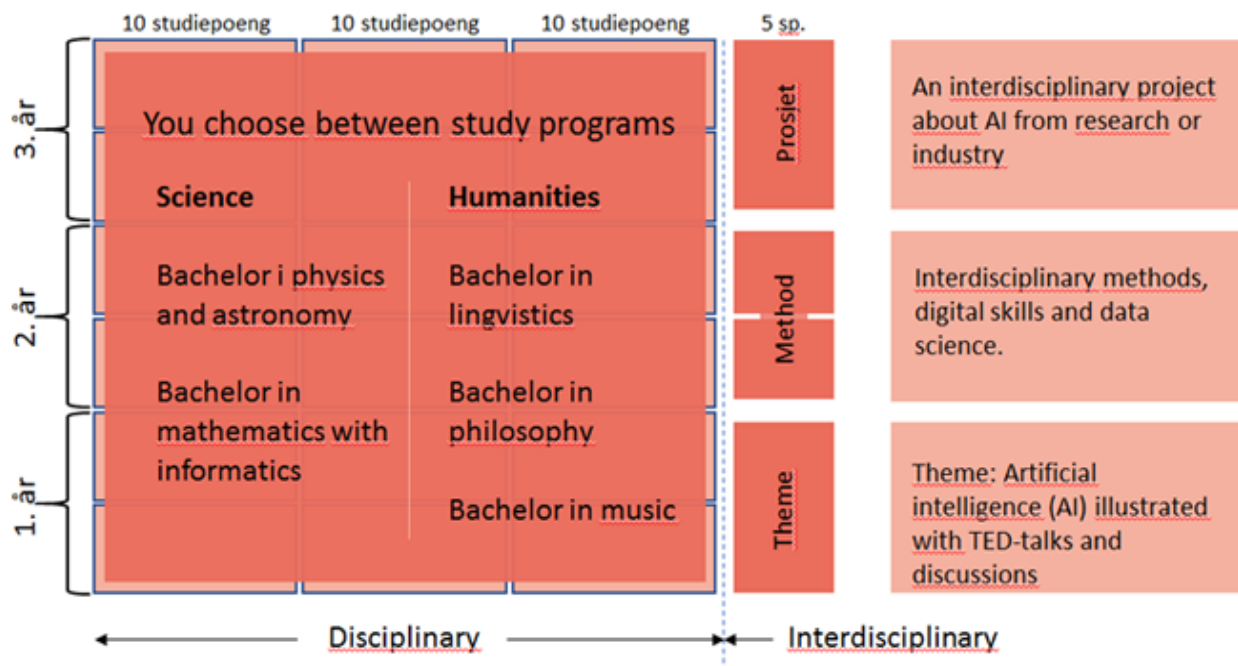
10 studiepoeng | 10 studiepoeng | 10 studiepoeng | 5 sp.

3. år

2. år

1. år

You choose between study programs

Science

Bachelor i physics and astronomy

Bachelor in mathematics with informatics

Humanities

Bachelor in lingvistics

Bachelor in philosophy

Bachelor in music

Prosjet

Method

Theme

An interdisciplinary project about AI from research or industry

Interdisciplinary methods, digital skills and data science.

Theme: Artificial intelligence (AI) illustrated with TED-talks and discussions

Disciplinary

Interdisciplinary